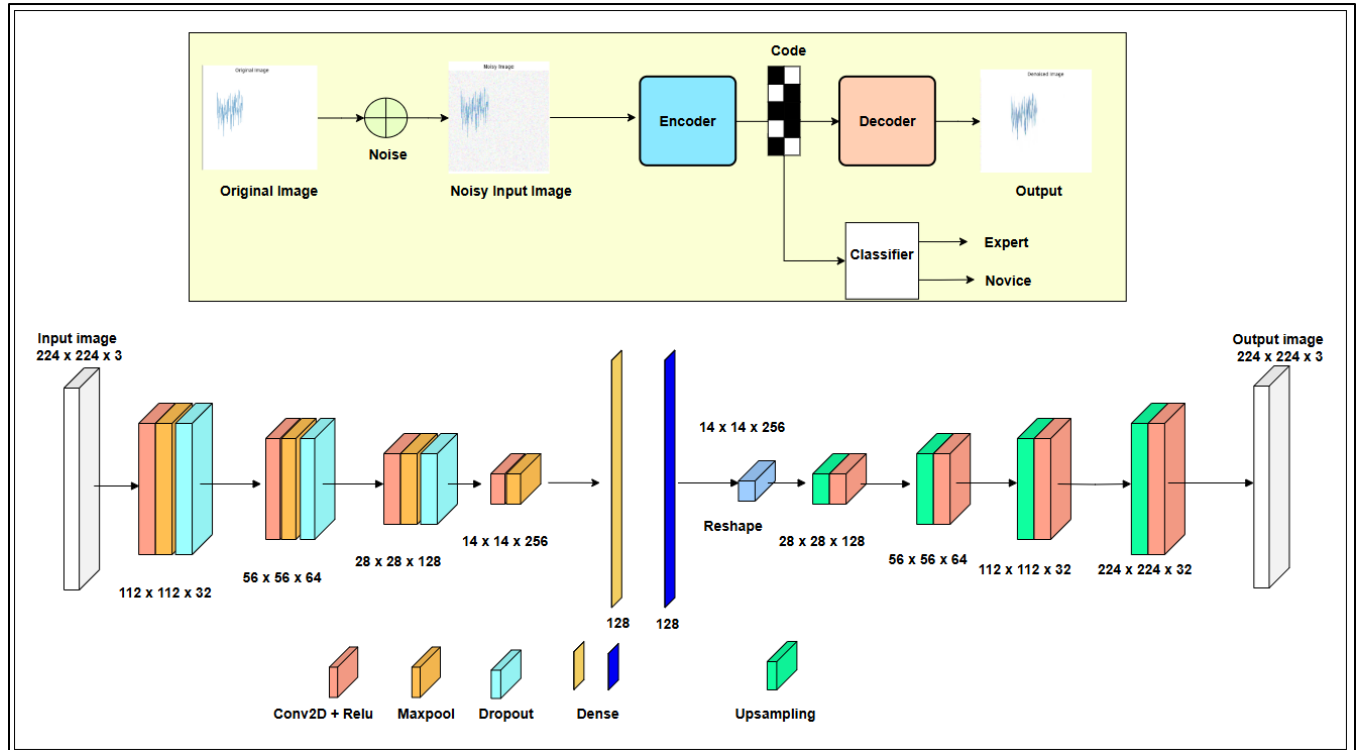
Original Image

Original Image

Noise

Noisy Image

Noisy Input Image

Encoder

Code

Decoder

Denoised Image

Output

Classifier

Expert

Novice

Input image
224 x 224 x 3

112 x 112 x 32

56 x 56 x 64

28 x 28 x 128

14 x 14 x 256

128

128

14 x 14 x 256

Reshape

28 x 28 x 128

56 x 56 x 64

112 x 112 x 32

224 x 224 x 32

Output image
224 x 224 x 3

Conv2D + Relu

Maxpool

Dropout

Dense

Upsampling